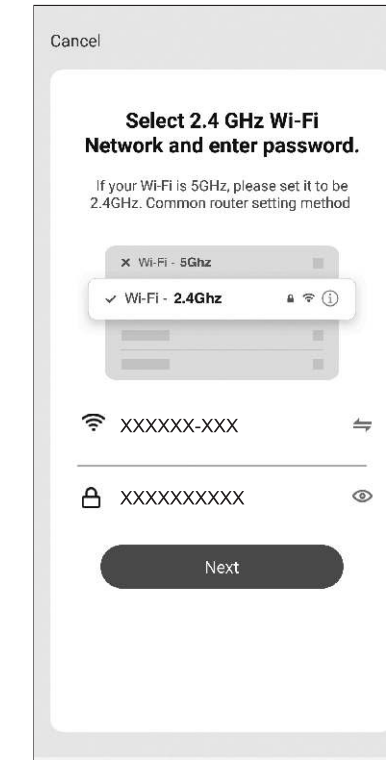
Cancel

Select 2.4 GHz Wi-Fi Network and enter password.

If your Wi-Fi is 5GHz, please set it to be 2.4GHz. Common router setting method

× Wi-Fi - 5Ghz

✓ Wi-Fi - 2.4Ghz

XXXXXX-XXX

XXXXXXXXXX

Next